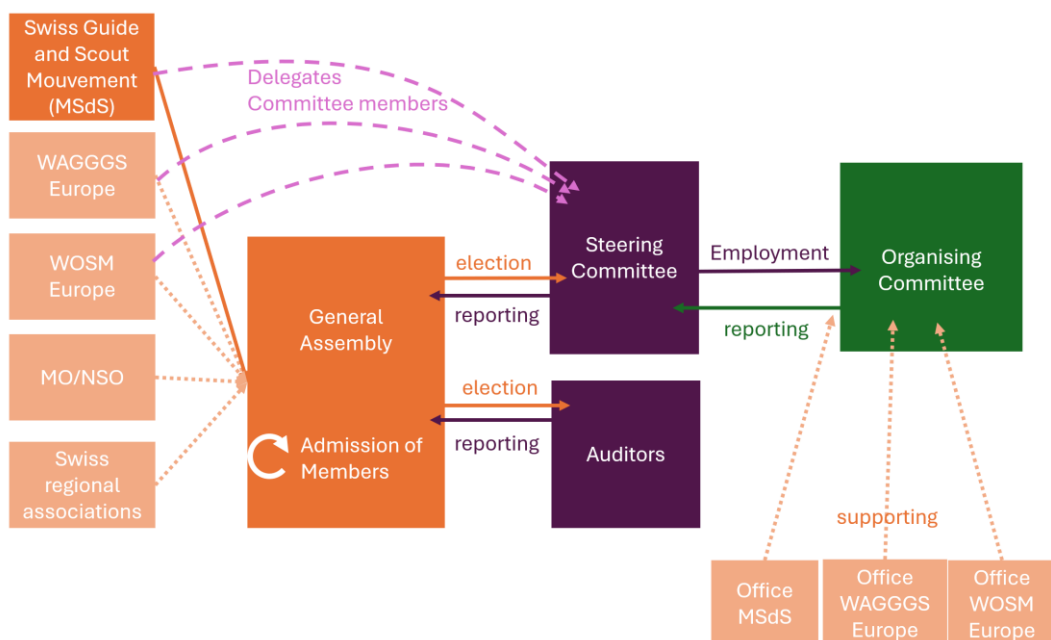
Swiss Guide and Scout Mouvement (MSdS)

WAGGGS Europe

WOSM Europe

MO/NSO

Swiss regional associations

Delegates
Committee members

General Assembly

Admission of Members

election

reporting

election

reporting

Steering Committee

Auditors

Employment

reporting

Organising Committee

supporting

Office MSdS

Office WAGGGS Europe

Office WOSM Europe